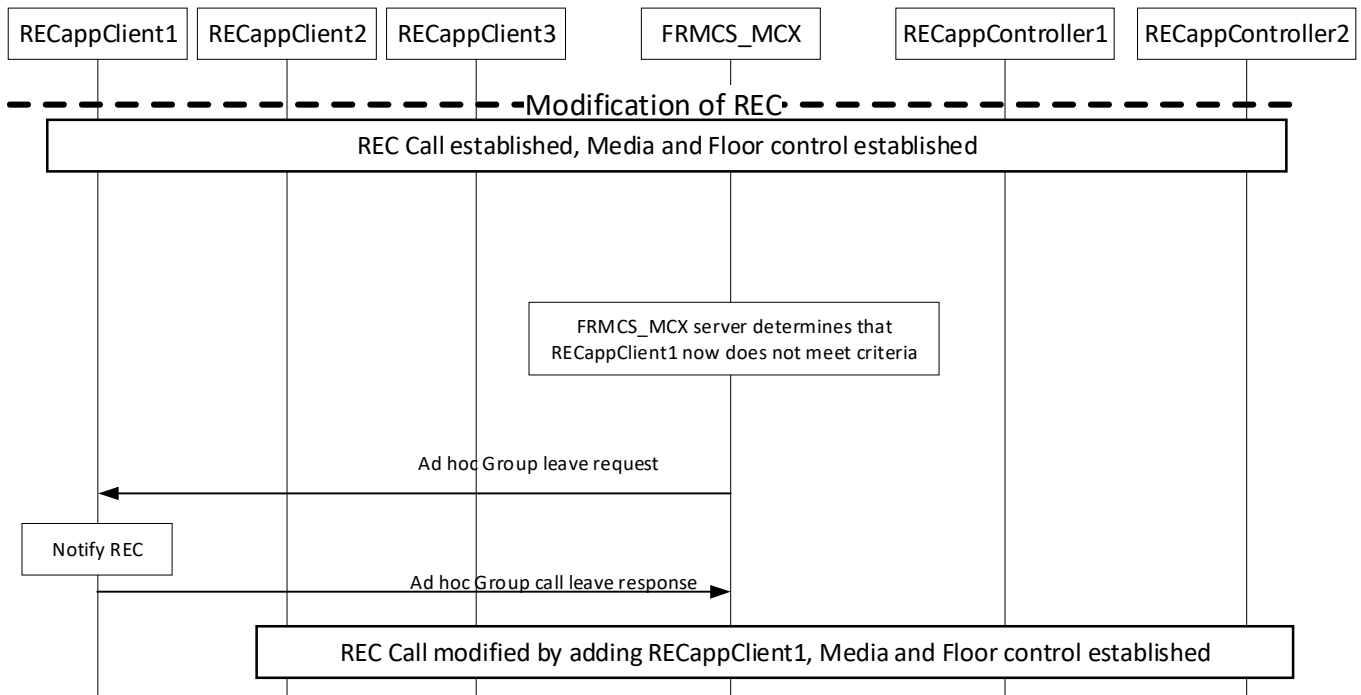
RECappClient1
RECappClient2
RECappClient3
FRMCS_MCX
RECappController1
RECappController2

Modification of REC

REC Call established, Media and Floor control established

FRMCS_MCX server determines that RECappClient1 now does not meet criteria

Ad hoc Group leave request

Notify REC

Ad hoc Group call leave response

REC Call modified by adding RECappClient1, Media and Floor control established